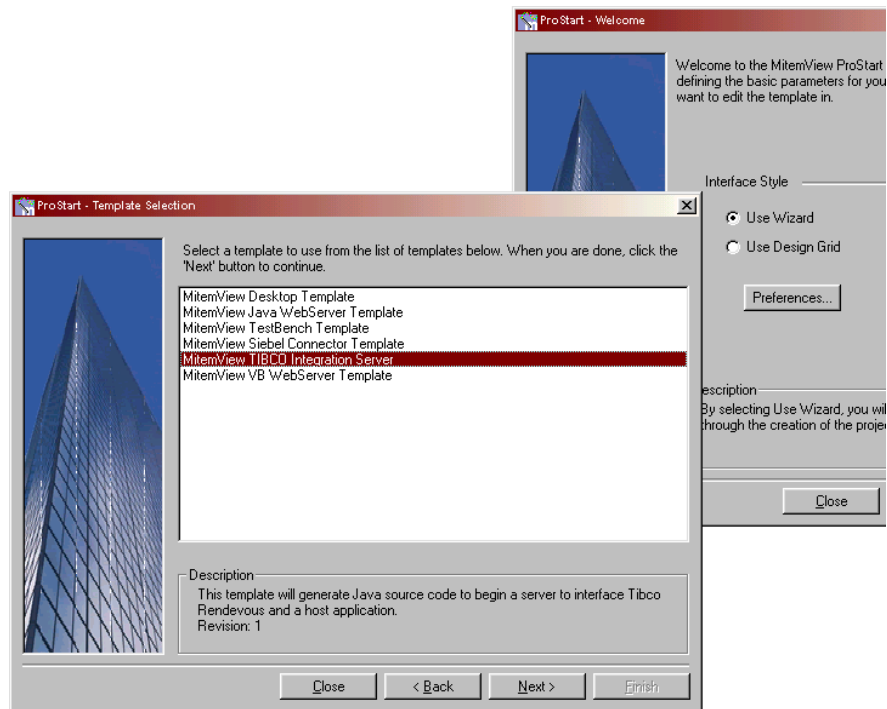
ProStart - Welcome

Welcome to the MitemView ProStart defining the basic parameters for you want to edit the template in.

Interface Style

Use Wizard

Use Design Grid

Preferences...

escription

By selecting Use Wizard, you wil through the creation of the projec

Close

ProStart - Template Selection

Select a template to use from the list of templates below. When you are done, click the 'Next' button to continue.

MitemView Desktop Template
MitemView Java WebServer Template
MitemView TestBench Template
MitemView Siebel Connector Template
MitemView TIBCO Integration Server
MitemView VB WebServer Template

Description

This template will generate Java source code to begin a server to interface Tibco Rendevous and a host application.
Revision: 1

Close

< Back

Next >

Finish